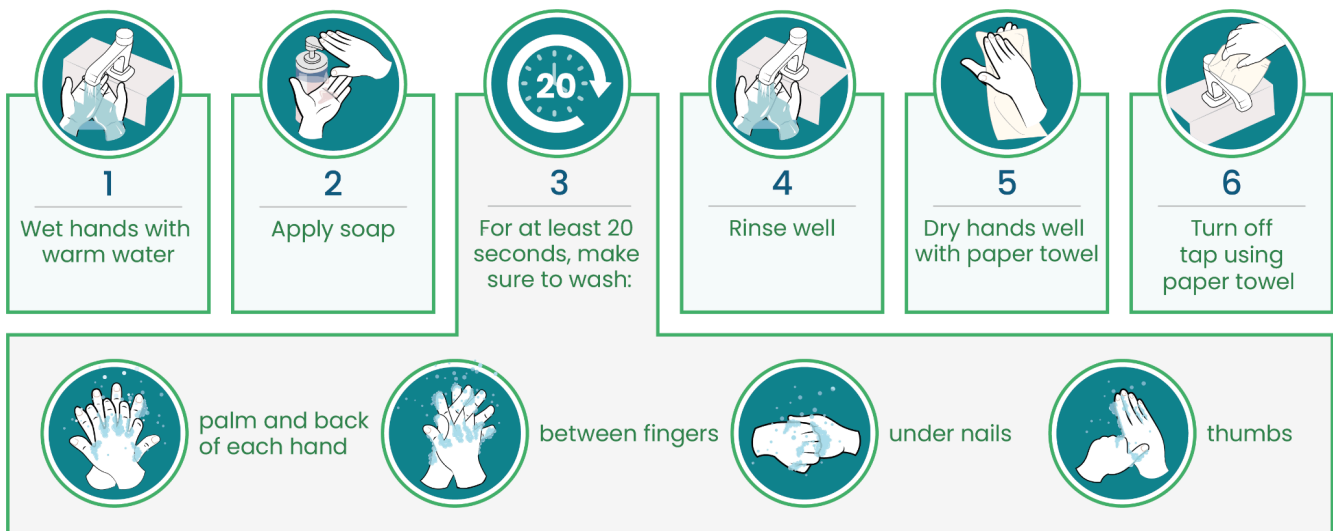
20

1
Wet hands with warm water

2
Apply soap

3
For at least 20 seconds, make sure to wash:

4
Rinse well

5
Dry hands well with paper towel

6
Turn off tap using paper towel

palm and back of each hand

between fingers

under nails

thumbs